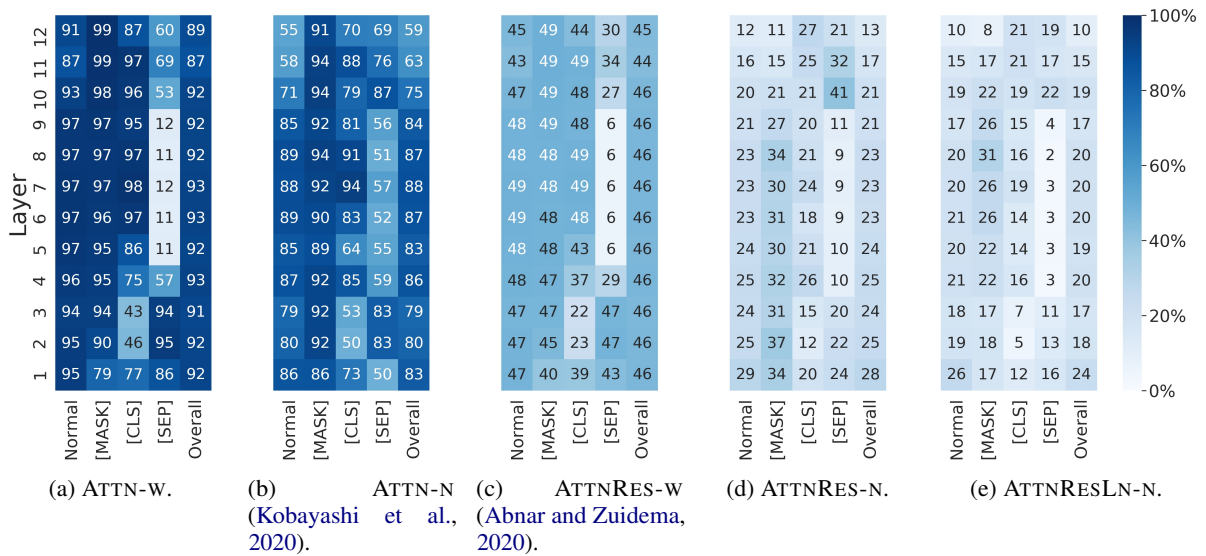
| Layer | Normal | [MASK] | [CLS] | [SEP] | Overall |
|---|---|---|---|---|---|
| 12 | 91 | 99 | 87 | 60 | 89 |
| 11 | 87 | 99 | 97 | 69 | 87 |
| 10 | 93 | 98 | 96 | 53 | 92 |
| 9 | 97 | 97 | 95 | 12 | 92 |
| 8 | 97 | 97 | 97 | 11 | 92 |
| 7 | 97 | 97 | 98 | 12 | 93 |
| 6 | 97 | 96 | 97 | 11 | 93 |
| 5 | 97 | 95 | 86 | 11 | 92 |
| 4 | 96 | 95 | 75 | 57 | 93 |
| 3 | 94 | 94 | 43 | 94 | 91 |
| 2 | 95 | 90 | 46 | 95 | 92 |
| 1 | 95 | 79 | 77 | 86 | 92 |

(a) ATTN-W.

| Layer | Normal | [MASK] | [CLS] | [SEP] | Overall |
|---|---|---|---|---|---|
| 12 | 55 | 91 | 70 | 69 | 59 |
| 11 | 58 | 94 | 88 | 76 | 63 |
| 10 | 71 | 94 | 79 | 87 | 75 |
| 9 | 85 | 92 | 81 | 56 | 84 |
| 8 | 89 | 94 | 91 | 51 | 87 |
| 7 | 88 | 92 | 94 | 57 | 88 |
| 6 | 89 | 90 | 83 | 52 | 87 |
| 5 | 85 | 89 | 64 | 55 | 83 |
| 4 | 87 | 92 | 85 | 59 | 86 |
| 3 | 79 | 92 | 53 | 83 | 79 |
| 2 | 80 | 92 | 50 | 83 | 80 |
| 1 | 86 | 86 | 73 | 50 | 83 |

(b) ATTN-N (Kobayashi et al., 2020).

| Layer | Normal | [MASK] | [CLS] | [SEP] | Overall |
|---|---|---|---|---|---|
| 12 | 45 | 49 | 44 | 30 | 45 |
| 11 | 43 | 49 | 49 | 34 | 44 |
| 10 | 47 | 49 | 48 | 27 | 46 |
| 9 | 48 | 49 | 48 | 6 | 46 |
| 8 | 48 | 48 | 49 | 6 | 46 |
| 7 | 49 | 48 | 49 | 6 | 46 |
| 6 | 49 | 48 | 48 | 6 | 46 |
| 5 | 48 | 48 | 43 | 6 | 46 |
| 4 | 48 | 47 | 37 | 29 | 46 |
| 3 | 47 | 47 | 22 | 47 | 46 |
| 2 | 47 | 45 | 23 | 47 | 46 |
| 1 | 47 | 40 | 39 | 43 | 46 |

(c) ATTNRES-W (Abnar and Zuidema, 2020).

| Layer | Normal | [MASK] | [CLS] | [SEP] | Overall |
|---|---|---|---|---|---|
| 12 | 12 | 11 | 27 | 21 | 13 |
| 11 | 16 | 15 | 25 | 32 | 17 |
| 10 | 20 | 21 | 21 | 41 | 21 |
| 9 | 21 | 27 | 20 | 11 | 21 |
| 8 | 23 | 34 | 21 | 9 | 23 |
| 7 | 23 | 30 | 24 | 9 | 23 |
| 6 | 23 | 31 | 18 | 9 | 23 |
| 5 | 24 | 30 | 21 | 10 | 24 |
| 4 | 25 | 32 | 26 | 10 | 25 |
| 3 | 24 | 31 | 15 | 20 | 24 |
| 2 | 25 | 37 | 12 | 22 | 25 |
| 1 | 29 | 34 | 20 | 24 | 28 |

(d) ATTNRES-N.

| Layer | Normal | [MASK] | [CLS] | [SEP] | Overall |
|---|---|---|---|---|---|
| 12 | 10 | 8 | 21 | 19 | 10 |
| 11 | 15 | 17 | 21 | 17 | 15 |
| 10 | 19 | 22 | 19 | 22 | 19 |
| 9 | 17 | 26 | 15 | 4 | 17 |
| 8 | 20 | 31 | 16 | 2 | 20 |
| 7 | 20 | 26 | 19 | 3 | 20 |
| 6 | 21 | 26 | 14 | 3 | 20 |
| 5 | 20 | 22 | 14 | 3 | 19 |
| 4 | 21 | 22 | 16 | 3 | 20 |
| 3 | 18 | 17 | 7 | 11 | 17 |
| 2 | 19 | 18 | 5 | 13 | 18 |
| 1 | 26 | 17 | 12 | 16 | 24 |

(e) ATTNRESLN-N.

100%
80%
60%
40%
20%
0%